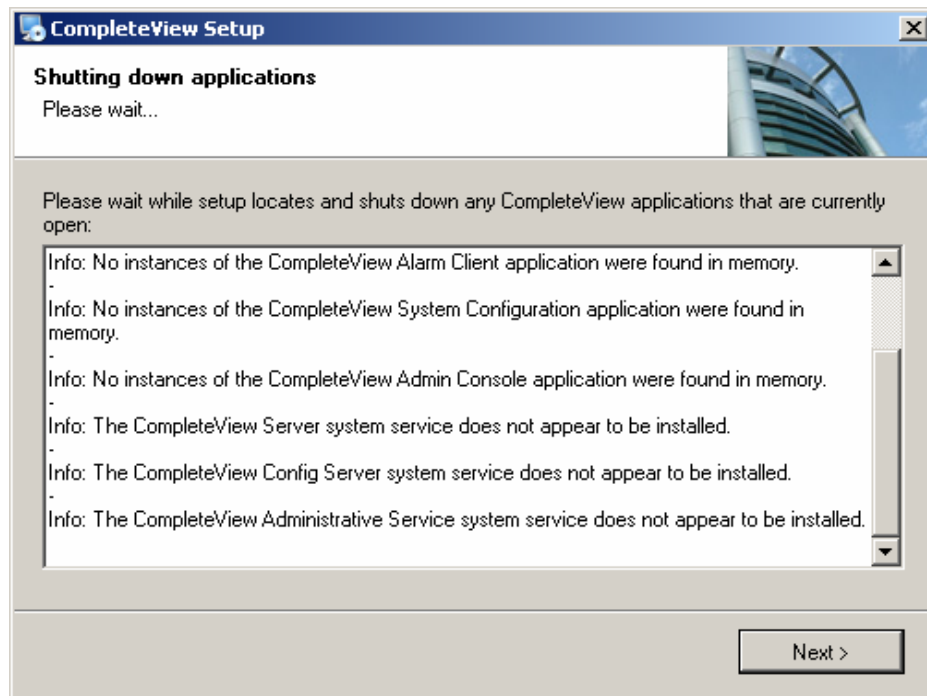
CompleteView Setup

Shutting down applications

Please wait...

Please wait while setup locates and shuts down any CompleteView applications that are currently open:

Info: No instances of the CompleteView Alarm Client application were found in memory.
-
Info: No instances of the CompleteView System Configuration application were found in memory.
-
Info: No instances of the CompleteView Admin Console application were found in memory.
-
Info: The CompleteView Server system service does not appear to be installed.
-
Info: The CompleteView Config Server system service does not appear to be installed.
-
Info: The CompleteView Administrative Service system service does not appear to be installed.

Next >